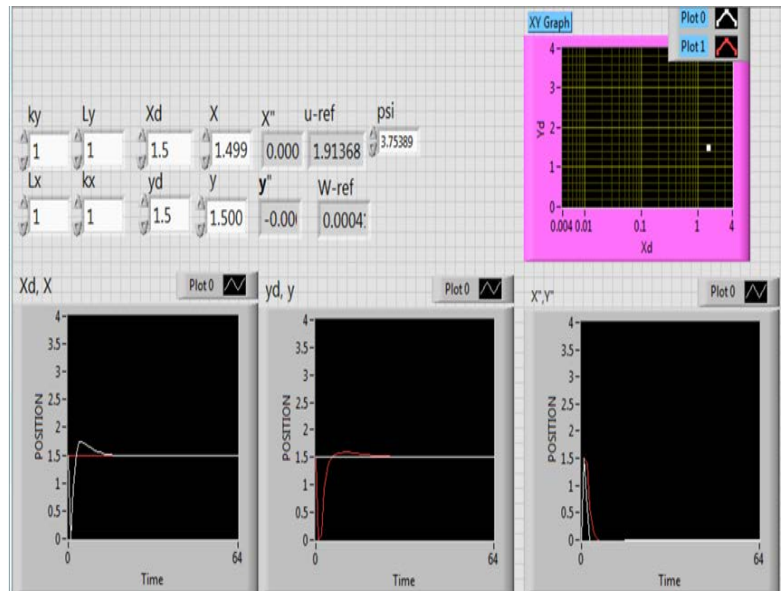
XY Graph
Plot 0
Plot 1
4
3
2
1
0
Yd
0.004 0.01
0.1
1
4
Xd

ky
1
Ly
1
Xd
1.5
X
1.499
X''
0.000
u-ref
1.91368
psi
3.75389
Lx
1
kx
1
yd
1.5
y
1.500
y''
-0.00
W-ref
0.0004

Xd, X
Plot 0
4
3.5
3
2.5
2
1.5
1
0.5
0
POSITION
0
64
Time

yd, y
Plot 0
4
3.5
3
2.5
2
1.5
1
0.5
0
POSITION
0
64
Time

X'',Y''
Plot 0
4
3.5
3
2.5
2
1.5
1
0.5
0
POSITION
0
64
Time